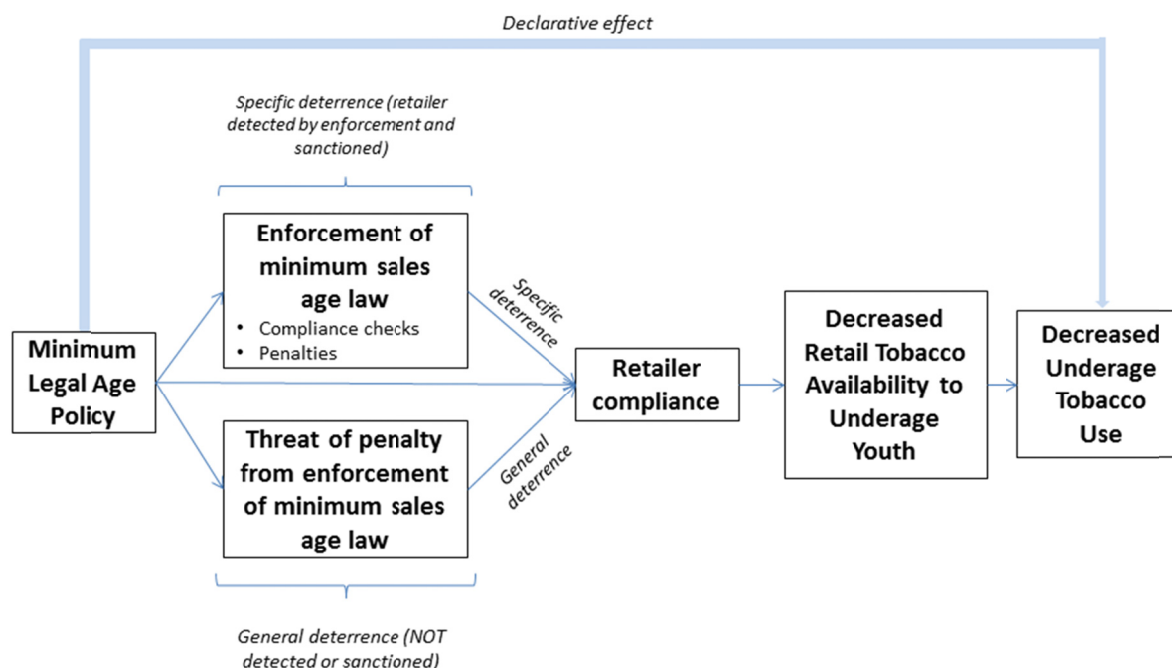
Declarative effect

Specific deterrence (retailer detected by enforcement and sanctioned)

Enforcement of minimum sales age law
• Compliance checks
• Penalties

Specific deterrence

Minimum Legal Age Policy

Retailer compliance

Decreased Retail Tobacco Availability to Underage Youth

Decreased Underage Tobacco Use

Threat of penalty from enforcement of minimum sales age law

General deterrence

General deterrence (NOT detected or sanctioned)